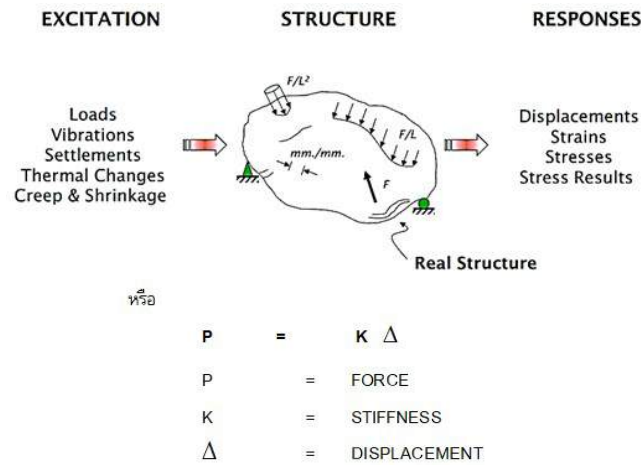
EXCITATION

STRUCTURE

RESPONSES

Loads
Vibrations
Settlements
Thermal Changes
Creep & Shrinkage

$F/L^2$

F/L

mm./mm.

F

Real Structure

Displacements
Strains
Stresses
Stress Results

หรือ

| P | = | K $\Delta$ |
|---|---|---|
| P | = | FORCE |
| K | = | STIFFNESS |
| $\Delta$ | = | DISPLACEMENT |